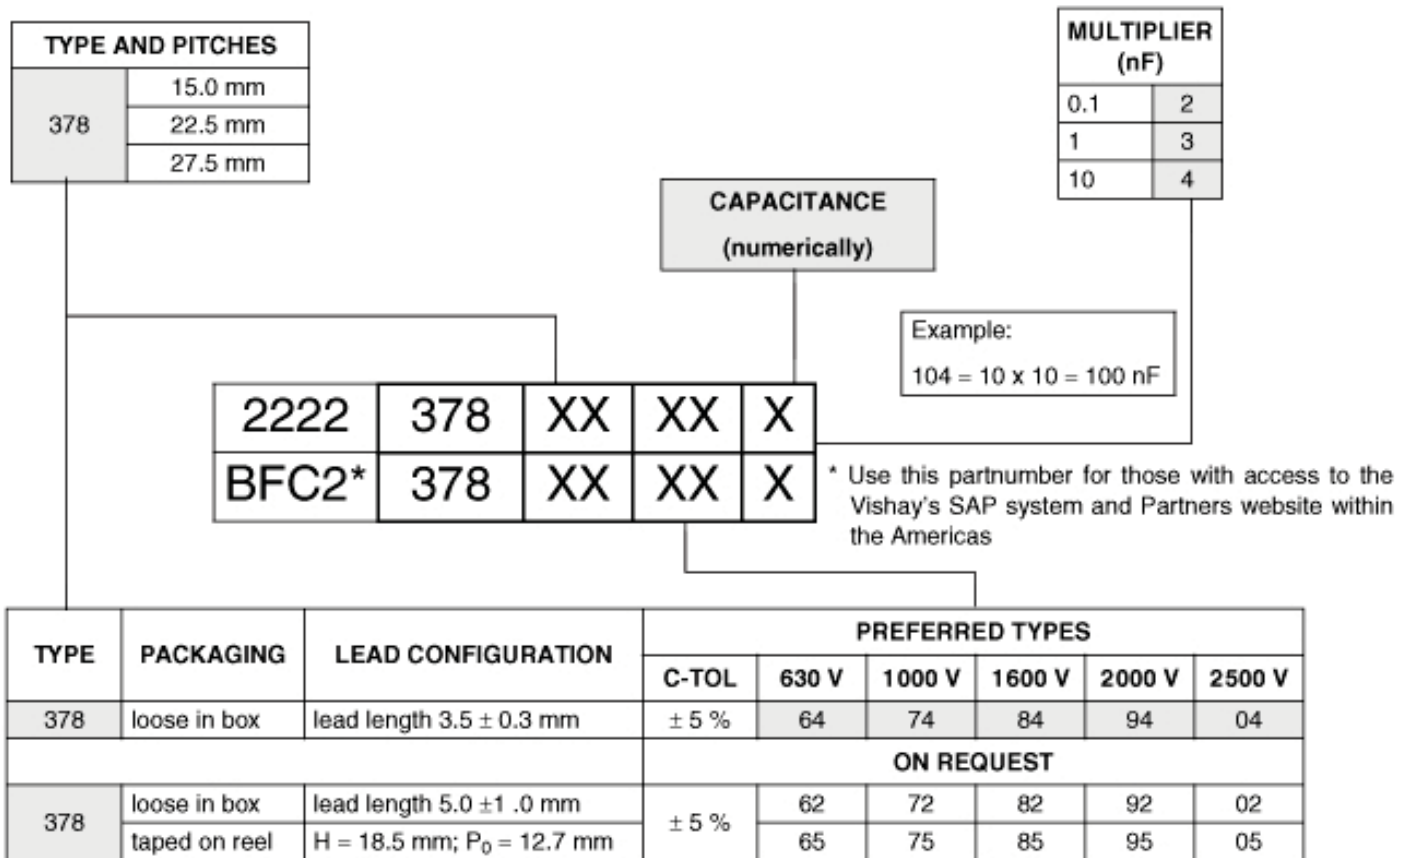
| TYPE AND PITCHES | |
|---|---|
| 378 | 15.0 mm |
| | 22.5 mm |
| | 27.5 mm |

| MULTIPLIER (nF) | |
|---|---|
| 0.1 | 2 |
| 1 | 3 |
| 10 | 4 |

CAPACITANCE (numerically)

Example:
104 = 10 x 10 = 100 nF

| 2222 | 378 | XX | XX | X |
|---|---|---|---|---|
| BFC2* | 378 | XX | XX | X |

* Use this partnumber for those with access to the Vishay's SAP system and Partners website within the Americas

| TYPE | PACKAGING | LEAD CONFIGURATION | PREFERRED TYPES | | | | | |
|---|---|---|---|---|---|---|---|---|
| | | | C-TOL | 630 V | 1000 V | 1600 V | 2000 V | 2500 V |
| 378 | loose in box | lead length 3.5 ± 0.3 mm | ± 5 % | 64 | 74 | 84 | 94 | 04 |
| | | | ON REQUEST | | | | | |
| 378 | loose in box | lead length 5.0 ±1 .0 mm | ± 5 % | 62 | 72 | 82 | 92 | 02 |
| | taped on reel | H = 18.5 mm; $P_0$ = 12.7 mm | | 65 | 75 | 85 | 95 | 05 |